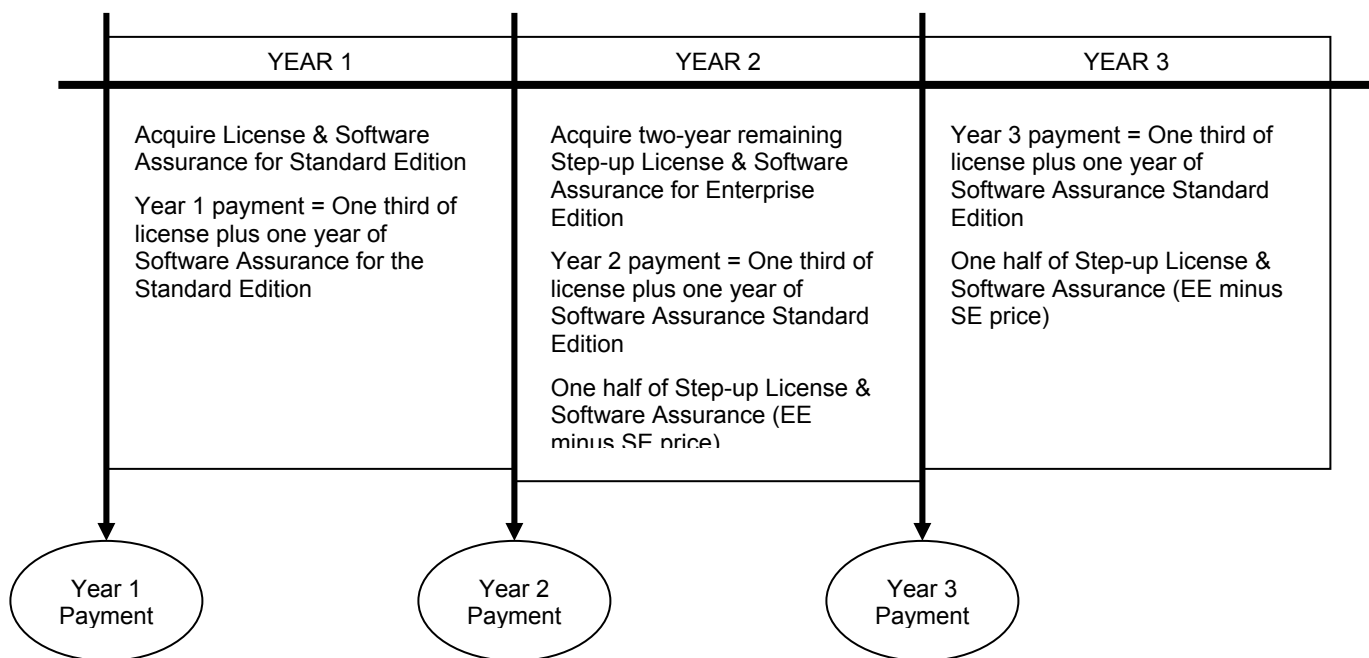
YEAR 1

Acquire License & Software Assurance for Standard Edition

Year 1 payment = One third of license plus one year of Software Assurance for the Standard Edition

YEAR 2

Acquire two-year remaining Step-up License & Software Assurance for Enterprise Edition

Year 2 payment = One third of license plus one year of Software Assurance Standard Edition

One half of Step-up License & Software Assurance (EE minus SE price)

YEAR 3

Year 3 payment = One third of license plus one year of Software Assurance Standard Edition

One half of Step-up License & Software Assurance (EE minus SE price)

Year 1 Payment

Year 2 Payment

Year 3 Payment